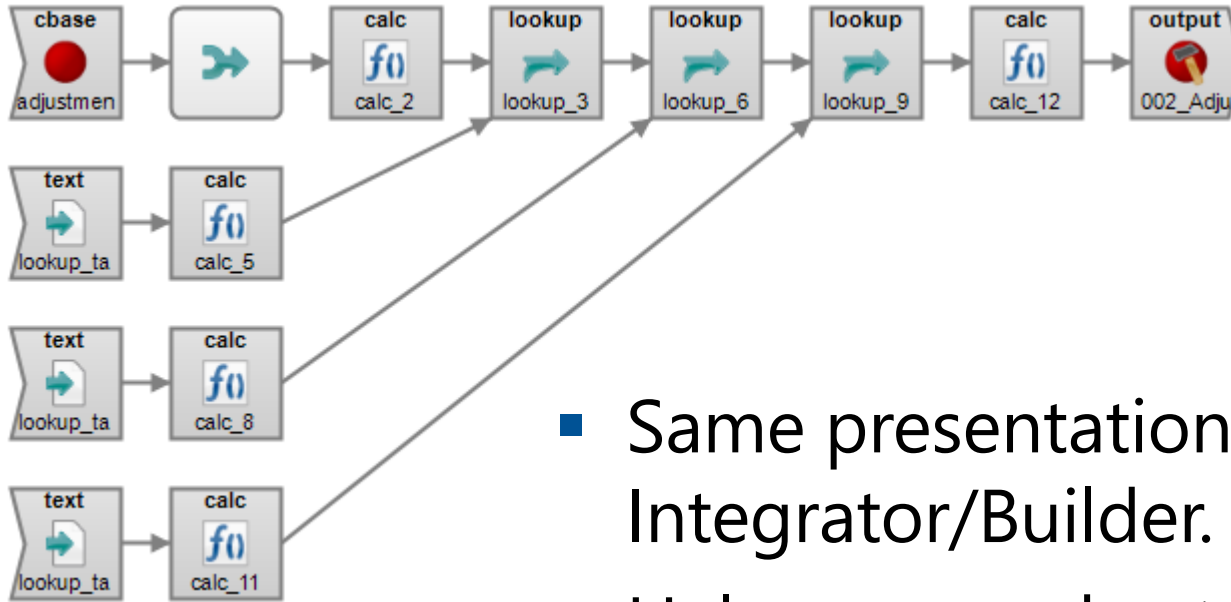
cbase
adjustmen

calc
calc_2

lookup
lookup_3

lookup
lookup_6

lookup
lookup_9

calc
calc_12

output
002_Adj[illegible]

text
lookup_ta

calc
calc_5

text
lookup_ta

calc
calc_8

text
lookup_ta

calc
calc_11

Same presentation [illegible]
Integrator/Builder. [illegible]